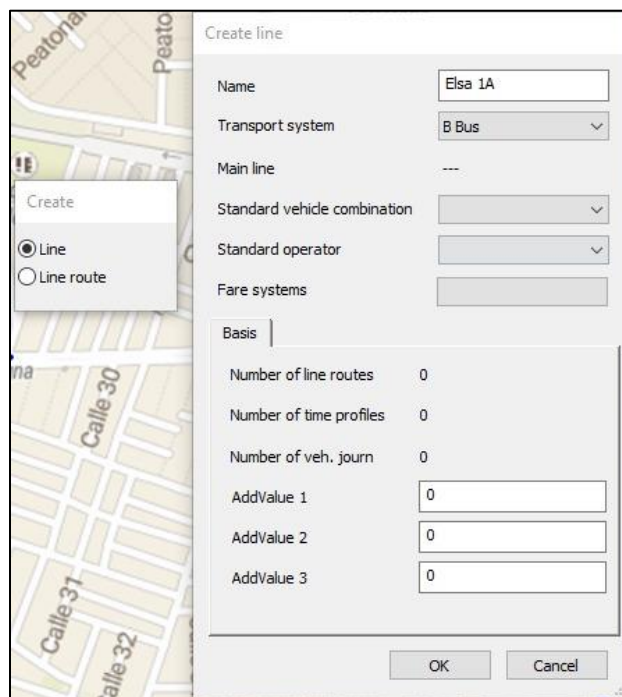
Peatonal
Peato
Create line
Name
Elsa 1A
Transport system
B Bus
Main line
---
Standard vehicle combination
Standard operator
Fare systems
Create
Line
Line route
Basis
Number of line routes
0
Number of time profiles
0
Number of veh. journ
0
AddValue 1
0
AddValue 2
0
AddValue 3
0
Calle 30
Calle 31
Calle 32
OK
Cancel